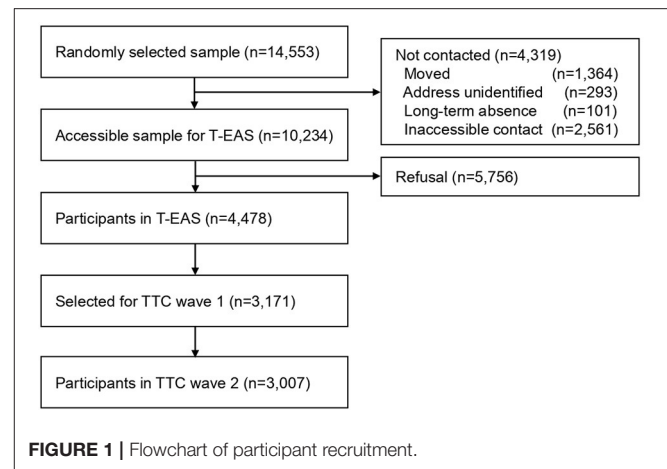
Randomly selected sample (n=14,553)

Not contacted (n=4,319)
Moved (n=1,364)
Address unidentified (n=293)
Long-term absence (n=101)
Inaccessible contact (n=2,561)

Accessible sample for T-EAS (n=10,234)

Refusal (n=5,756)

Participants in T-EAS (n=4,478)

Selected for TTC wave 1 (n=3,171)

Participants in TTC wave 2 (n=3,007)

**FIGURE 1 |** Flowchart of participant recruitment.